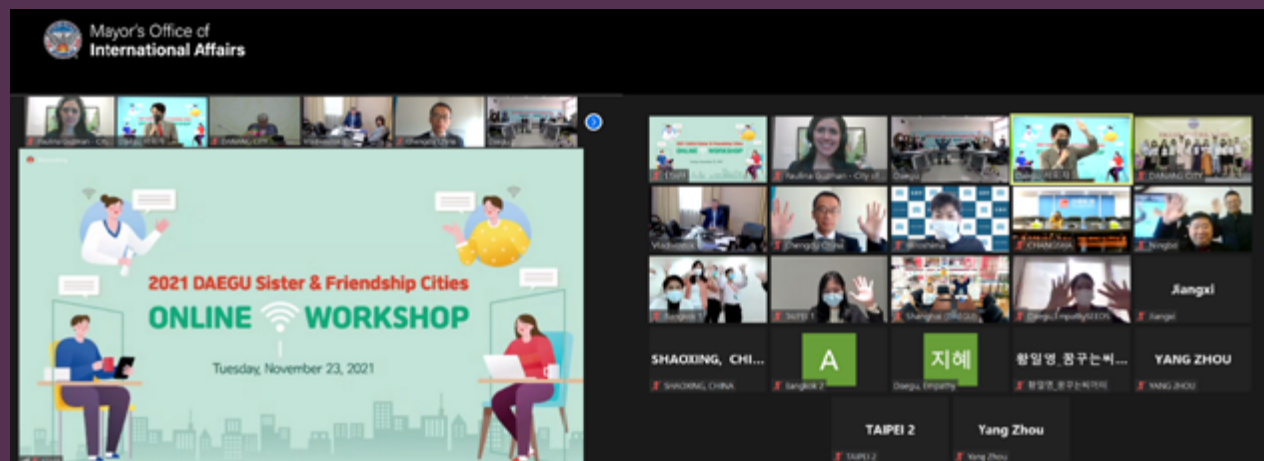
Mayor's Office of
International Affairs

Paulina Guzman - City
Daegu
DANANG CITY
Vladivostok
Chengdu China
Daegu

2021 DAEGU Sister & Friendship Cities
ONLINE WORKSHOP
Tuesday, November 23, 2021

Paulina Guzman - City of
Daegu
DANANG CITY
Vladivostok
Chengdu China
CHANGSHA
Ningbo
Jiangxi
Shanghai
Jiangxi
SHAOXING, CHI...
A
지혜
황일영_꿈꾸는씨...
YANG ZHOU
SHAOXING, CHINA
Daegu, Empathy
YANG ZHOU
TAIPEI 2
Yang Zhou
TAIPEI 2
Yang Zhou